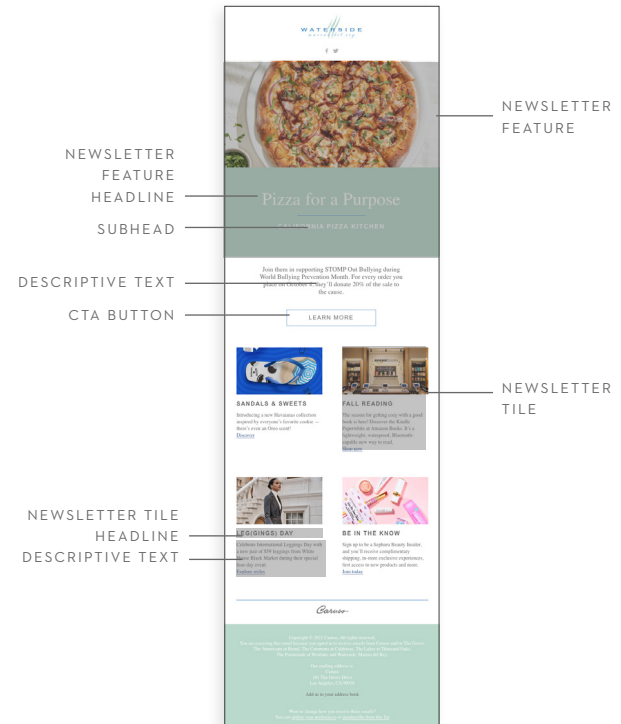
WATERSIDE

NEWSLETTER FEATURE

NEWSLETTER FEATURE HEADLINE

Pizza for a Purpose

SUBHEAD

CALIFORNIA PIZZA KITCHEN

DESCRIPTIVE TEXT

Join them in supporting STOMP Out Bullying during World Bullying Prevention Month. For every order you place on October 4, they'll donate 20% of the sale to the cause.

CTA BUTTON

LEARN MORE

SANDALS & SWEETS

Introducing a new Havaianas collection inspired by everyone's favorite cookie — there's even an Oreo scent! Discover

FALL READING

The season for getting cozy with a good book is here! Discover the Kindle Paperwhite at Amazon Books. It's a lightweight, waterproof, Bluetooth capable new way to read. Shop now

NEWSLETTER TILE

LEG(GINGS) DAY

Celebrate International Leggings Day with a new pair of $98 leggings from White House Black Market during their special one-day event. Explore styles

NEWSLETTER TILE HEADLINE

DESCRIPTIVE TEXT

BE IN THE KNOW

Sign up to be a Sephora Beauty Insider, and you'll receive complimentary shipping, in-store exclusive experiences, first access to new products and more. Join today

Caruso

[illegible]